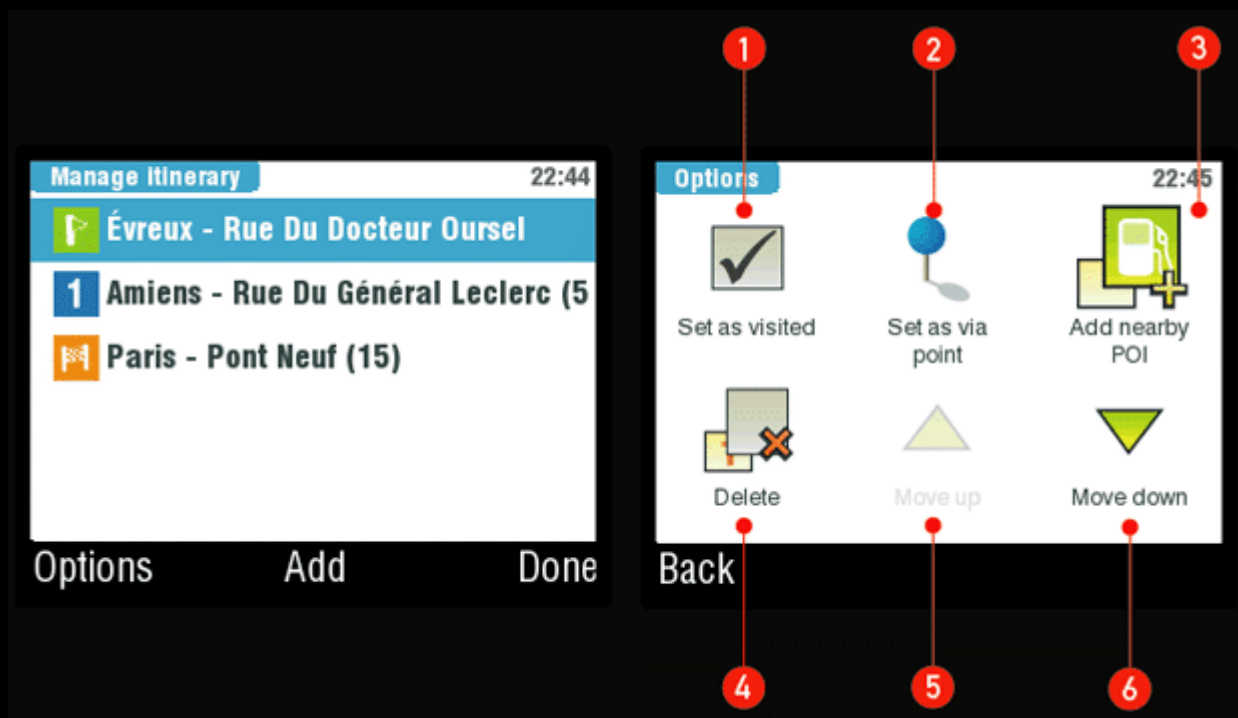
Manage itinerary 22:44

Évreux - Rue Du Docteur Oursel

1 Amiens - Rue Du Général Leclerc (5

Paris - Pont Neuf (15)

Options Add Done

1 2 3

Options 22:45

Set as visited

Set as via point

Add nearby POI

Delete

Move up

Move down

Back

4 5 6